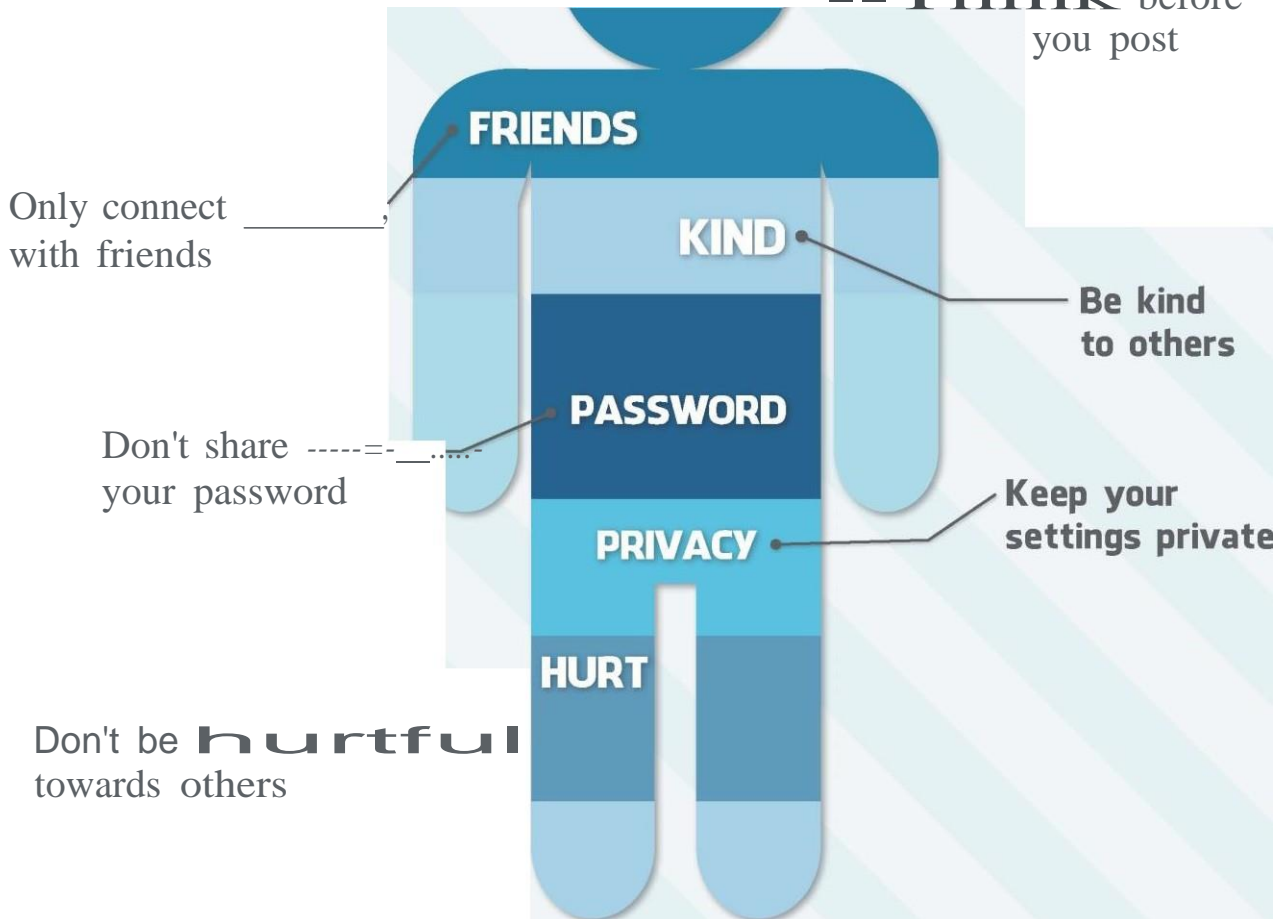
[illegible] before you post

FRIENDS

Only connect _______, with friends

KIND

Be kind to others

PASSWORD

Don't share -----=-__.....- your password

Keep your settings private

PRIVACY

HURT

Don't be hurtful towards others